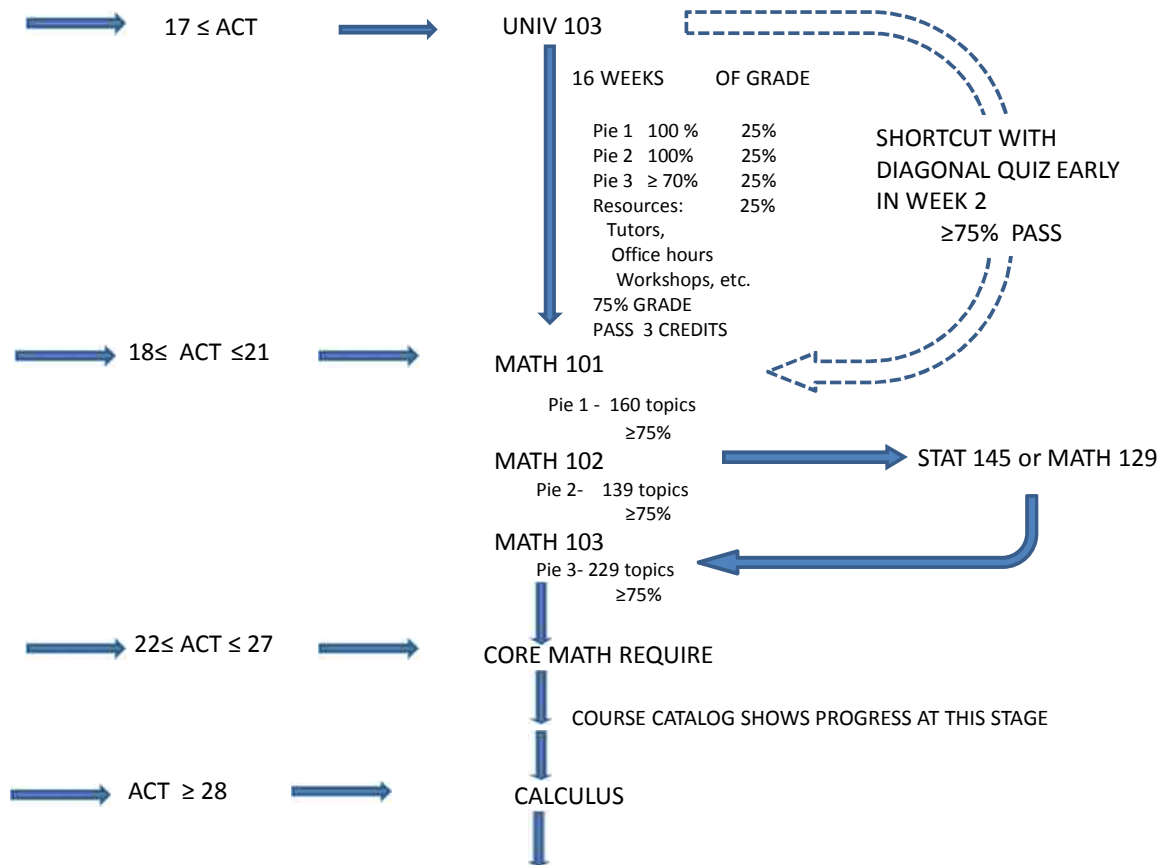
17 ≤ ACT

UNIV 103

16 WEEKS OF GRADE

Pie 1 100 % 25%
Pie 2 100% 25%
Pie 3 ≥ 70% 25%
Resources: 25%
Tutors,
Office hours
Workshops, etc.
75% GRADE
PASS 3 CREDITS

SHORTCUT WITH DIAGONAL QUIZ EARLY IN WEEK 2
≥75% PASS

18≤ ACT ≤21

MATH 101

Pie 1 - 160 topics
≥75%

MATH 102

STAT 145 or MATH 129

Pie 2- 139 topics
≥75%

MATH 103

Pie 3- 229 topics
≥75%

22≤ ACT ≤ 27

CORE MATH REQUIRE

COURSE CATALOG SHOWS PROGRESS AT THIS STAGE

ACT ≥ 28

CALCULUS